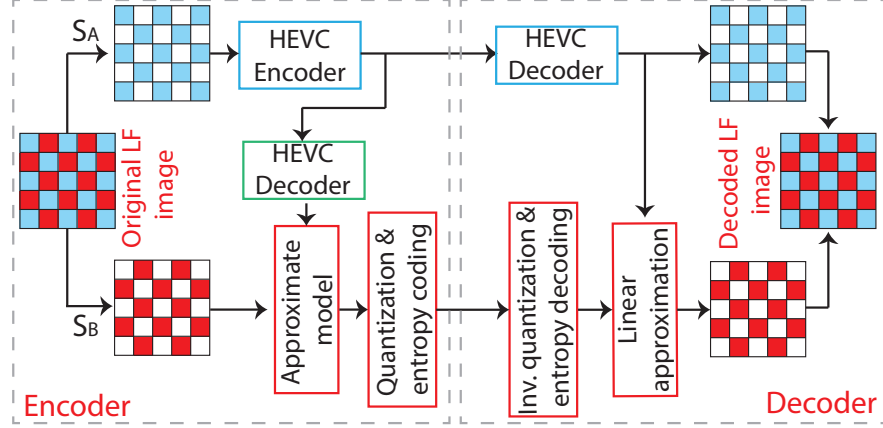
$S_A$

HEVC Encoder

HEVC Decoder

HEVC Decoder

Original LF image

Approximate model

Quantization & entropy coding

Inv. quantization & entropy decoding

Linear approximation

Decoded LF image

$S_B$

Encoder

Decoder